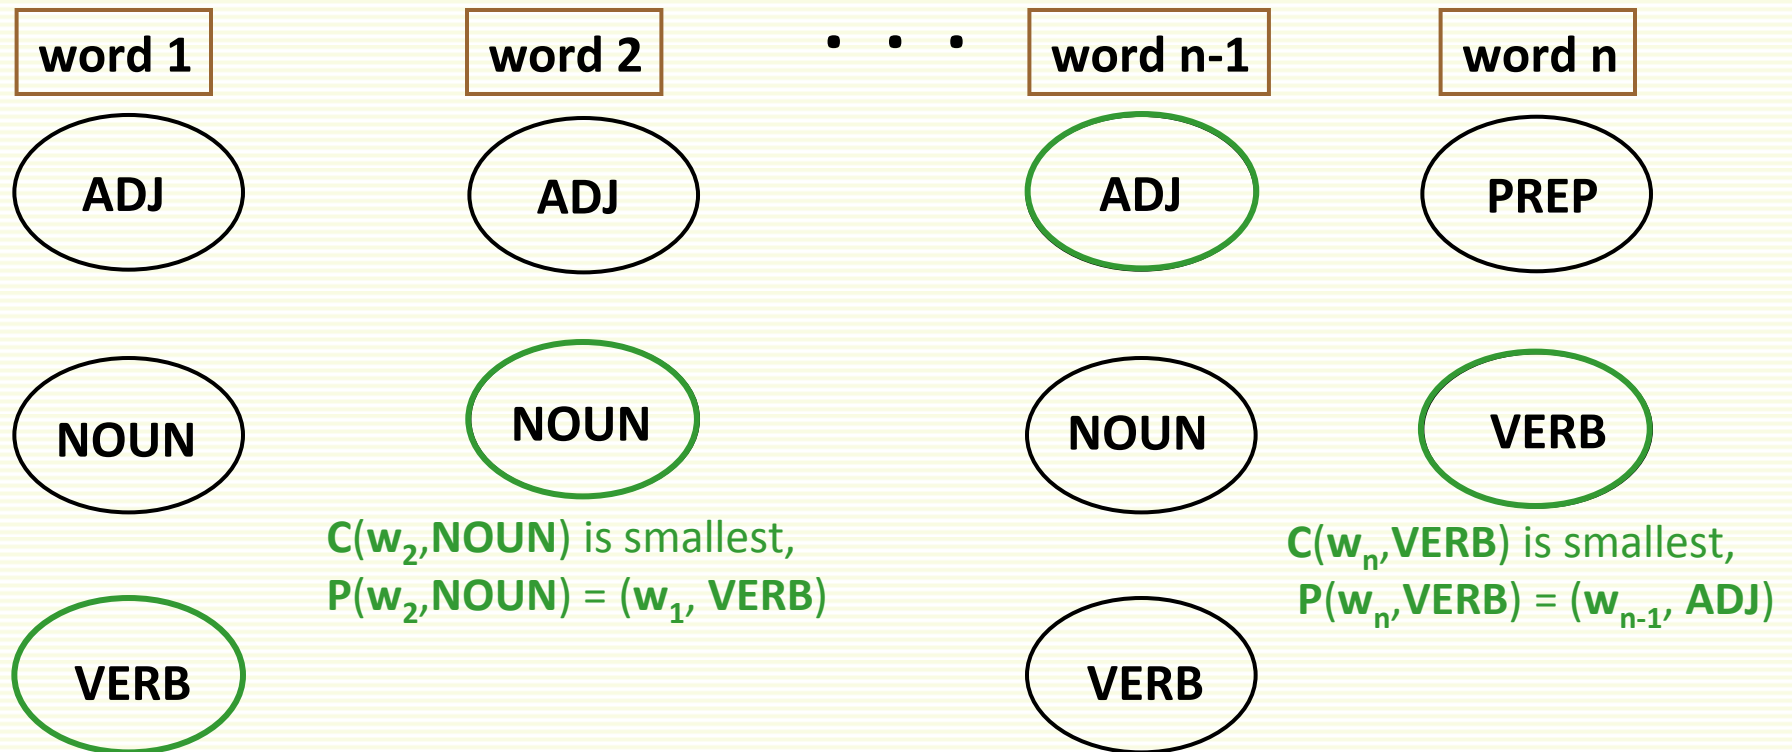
word 1

word 2

. . .

word n-1

word n

ADJ

ADJ

ADJ

PREP

NOUN

NOUN

NOUN

VERB

C($w_2$,NOUN) is smallest,
P($w_2$,NOUN) = ($w_1$, VERB)

C($w_n$,VERB) is smallest,
P($w_n$,VERB) = ($w_{n-1}$, ADJ)

VERB

VERB